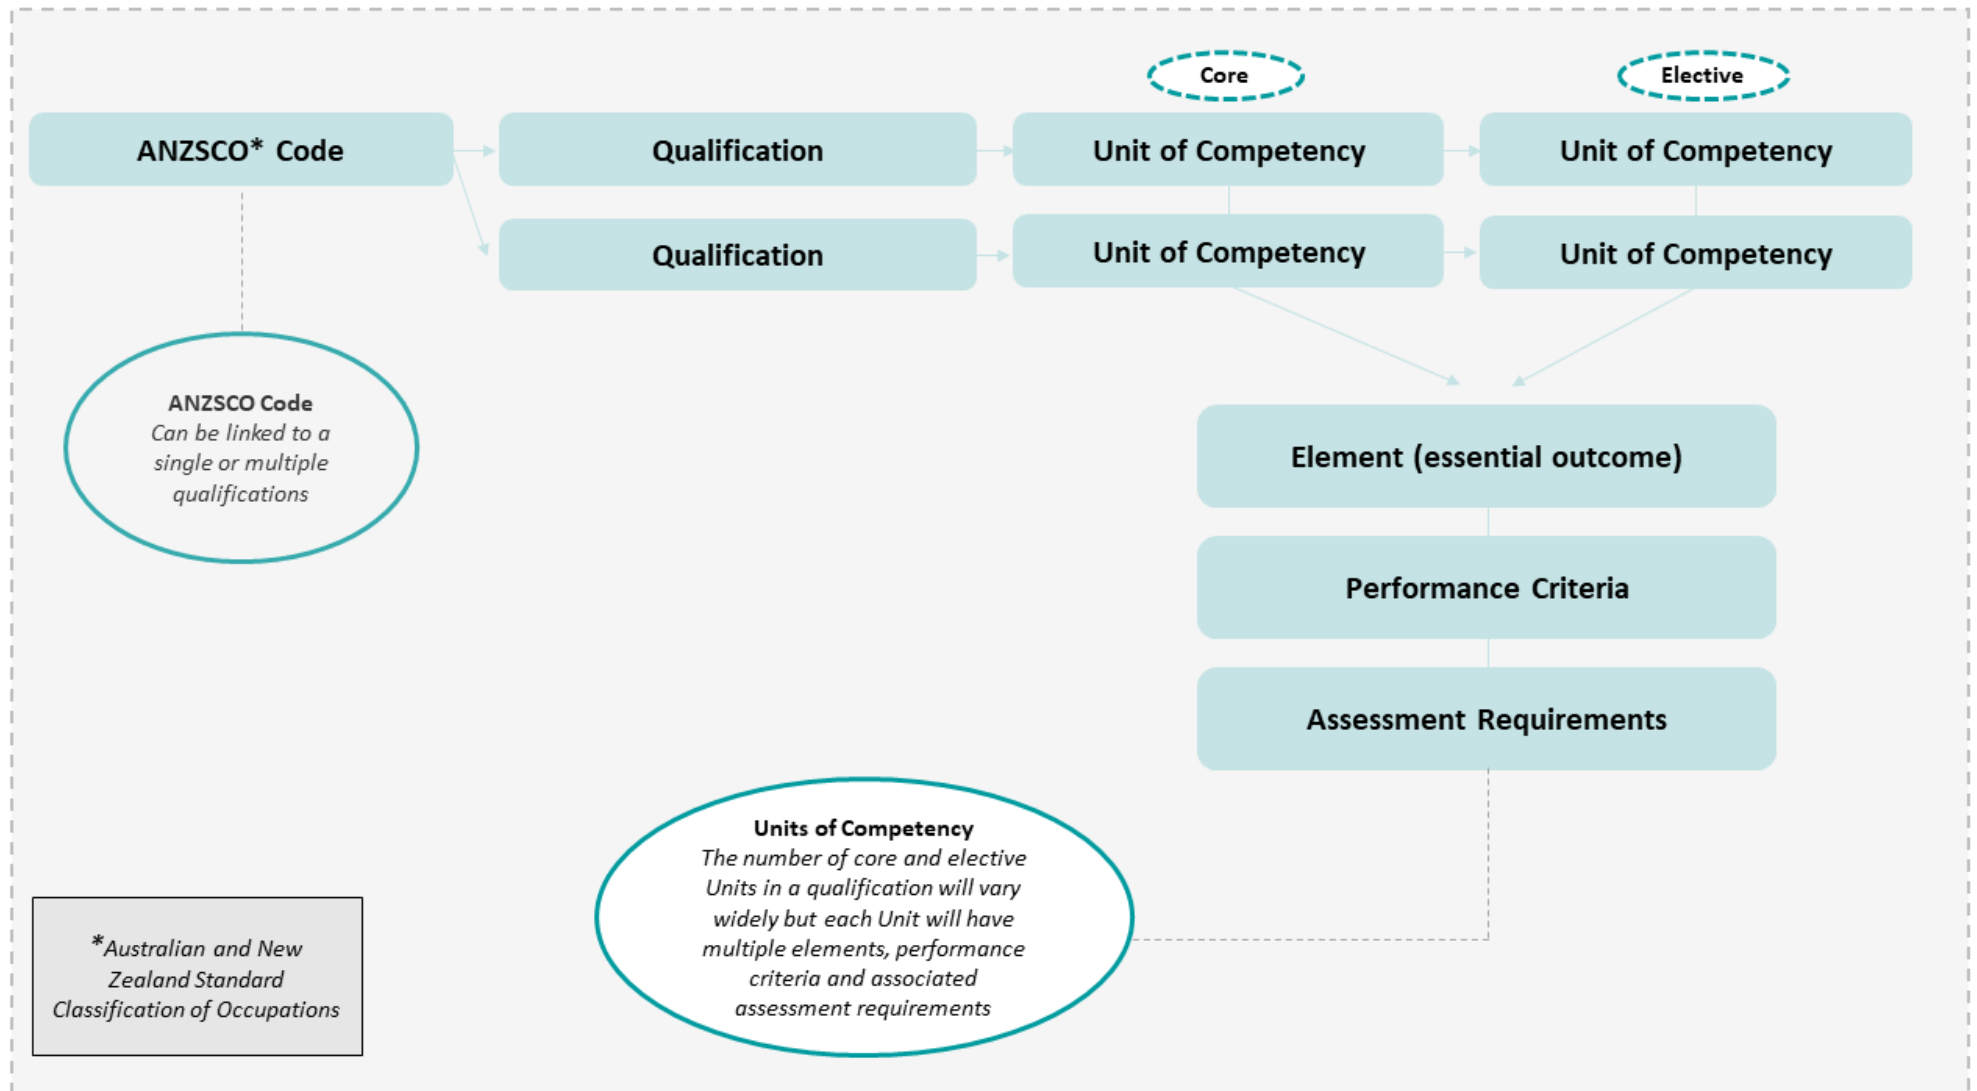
Core

Elective

ANZSCO* Code

Qualification

Unit of Competency

Unit of Competency

Qualification

Unit of Competency

Unit of Competency

ANZSCO Code
Can be linked to a single or multiple qualifications

Element (essential outcome)

Performance Criteria

Assessment Requirements

Units of Competency
The number of core and elective Units in a qualification will vary widely but each Unit will have multiple elements, performance criteria and associated assessment requirements

*Australian and New Zealand Standard Classification of Occupations